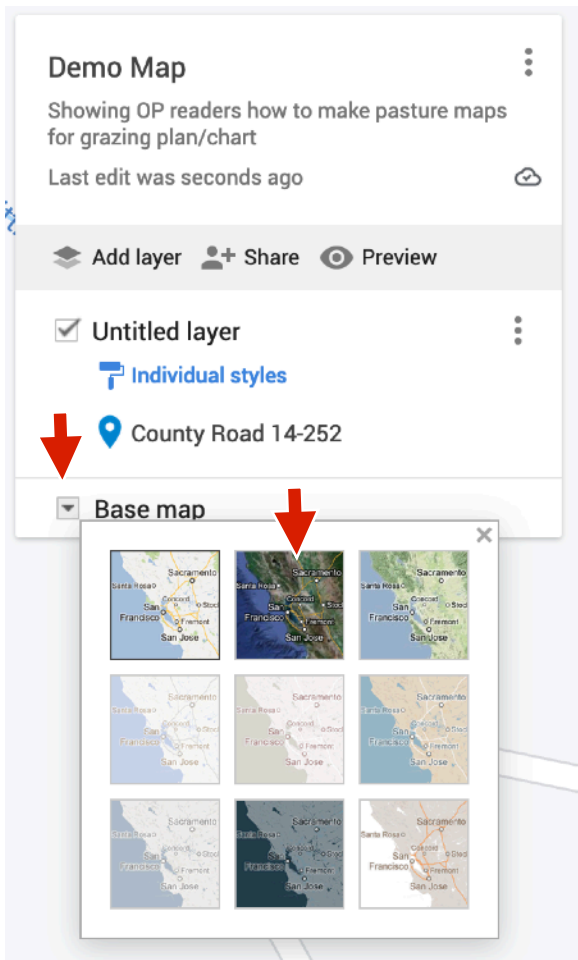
Demo Map

Showing OP readers how to make pasture maps for grazing plan/chart

Last edit was seconds ago

Add layer Share Preview

Untitled layer

Individual styles

County Road 14-252

Base map

Santa Rosa Sacramento Concord San Francisco Fremont San Jose Stoc

Santa Rosa Sacramento Concord San Francisco Fremont San Jose

Santa Rosa Sacramento Concord San Francisco Fremont San Jose Stoc

Santa Rosa Sacramento Concord San Francisco Fremont San Jose

Santa Rosa Sacramento Concord San Francisco Fremont San Jose

Santa Rosa Sacramento Concord San Francisco Fremont San Jose

Santa Rosa Sacramento Concord San Francisco Fremont San Jose

Santa Rosa Sacramento Concord San Francisco Fremont San Jose

Santa Rosa Sacramento Concord San Francisco Fremont San Jose Stoc